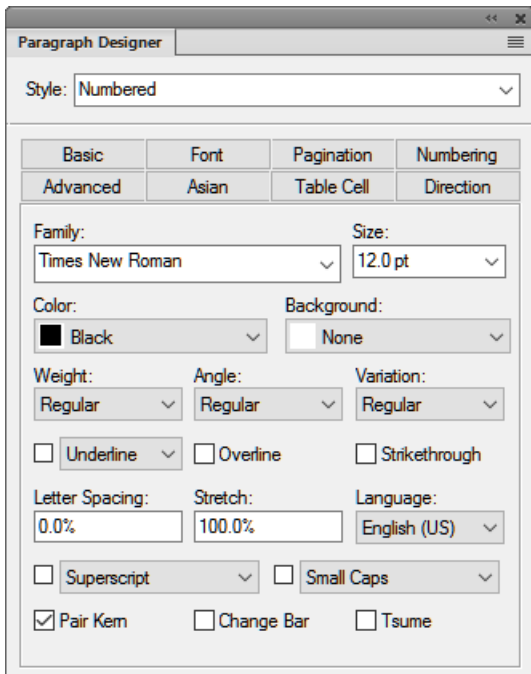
Paragraph Designer

Style: Numbered

| Basic | Font | Pagination | Numbering |
|---|---|---|---|
| Advanced | Asian | Table Cell | Direction |

Family: Times New Roman
Size: 12.0 pt

Color: Black
Background: None

Weight: Regular
Angle: Regular
Variation: Regular

Underline
Overline
Strikethrough

Letter Spacing: 0.0%
Stretch: 100.0%
Language: English (US)

Superscript
Small Caps

Pair Kern
Change Bar
Tsume